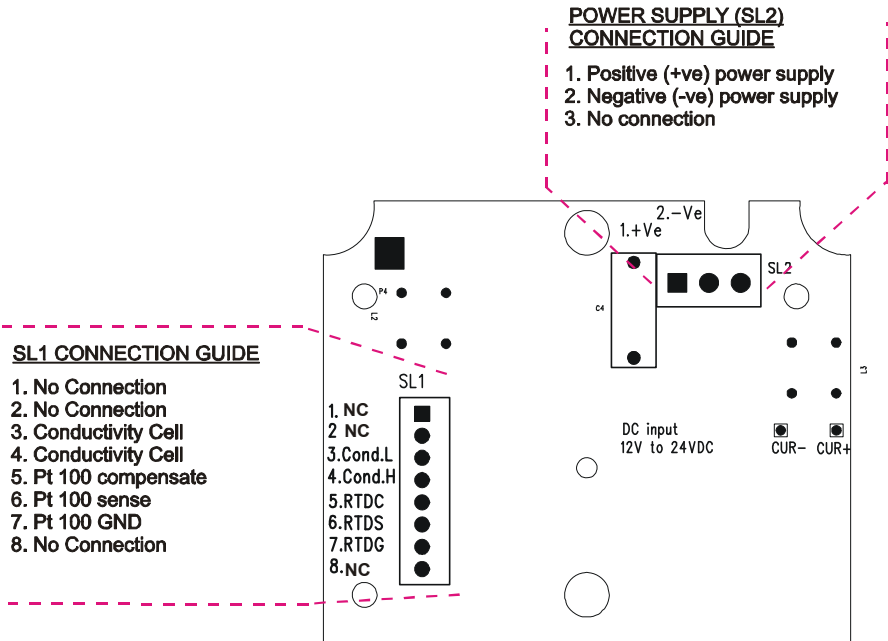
POWER SUPPLY (SL2)
CONNECTION GUIDE

1. Positive (+ve) power supply
2. Negative (-ve) power supply
3. No connection

2.-Ve
1.+Ve
SL2
P4
L2
C4
L1

SL1 CONNECTION GUIDE

1. No Connection
2. No Connection
3. Conductivity Cell
4. Conductivity Cell
5. Pt 100 compensate
6. Pt 100 sense
7. Pt 100 GND
8. No Connection

SL1
1. NC
2 NC
3.Cond.L
4.Cond.H
5.RTDC
6.RTDS
7.RTDG
8.NC

DC input
12V to 24VDC

CUR-
CUR+